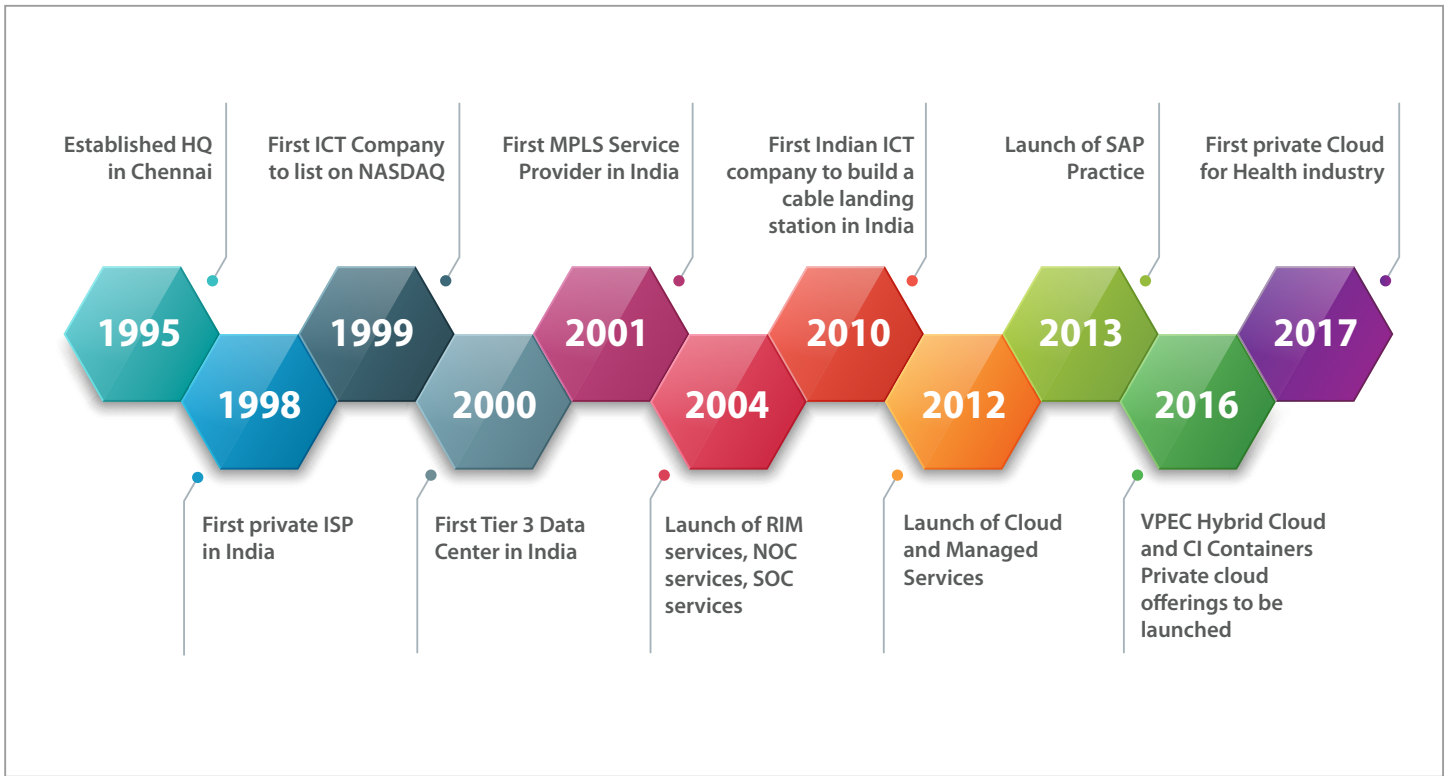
Established HQ in Chennai

First ICT Company to list on NASDAQ

First MPLS Service Provider in India

First Indian ICT company to build a cable landing station in India

Launch of SAP Practice

First private Cloud for Health industry

1995

1998

1999

2000

2001

2004

2010

2012

2013

2016

2017

First private ISP in India

First Tier 3 Data Center in India

Launch of RIM services, NOC services, SOC services

Launch of Cloud and Managed Services

VPEC Hybrid Cloud and CI Containers Private cloud offerings to be launched